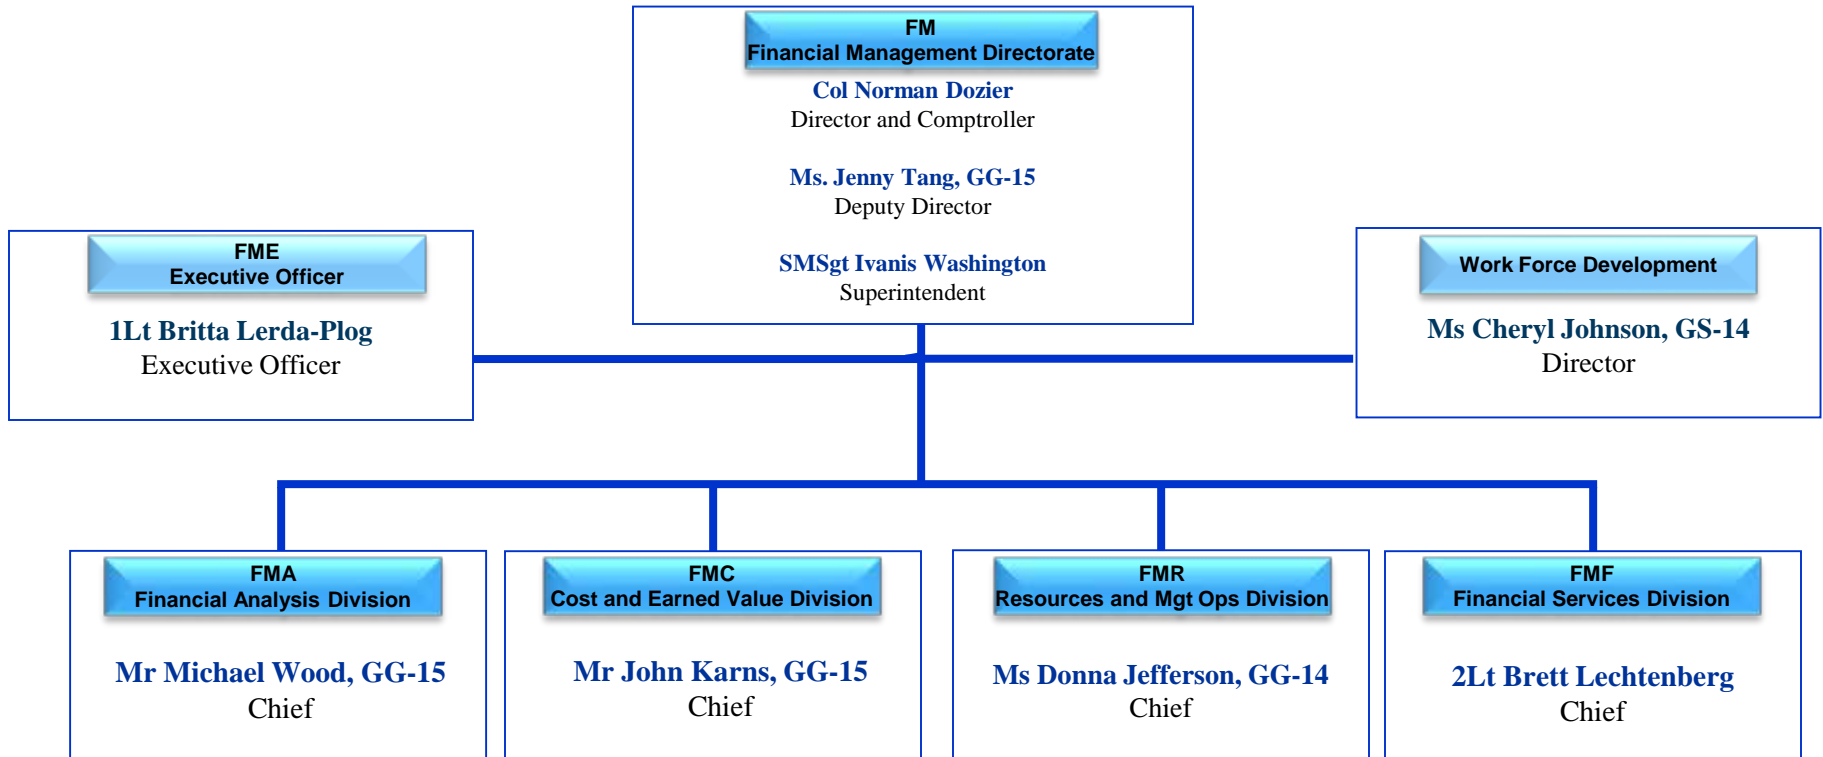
FM
Financial Management Directorate

Col Norman Dozier
Director and Comptroller

Ms. Jenny Tang, GG-15
Deputy Director

SMSgt Ivanis Washington
Superintendent

FME
Executive Officer

1Lt Britta Lerda-Plog
Executive Officer

Work Force Development

Ms Cheryl Johnson, GS-14
Director

FMA
Financial Analysis Division

Mr Michael Wood, GG-15
Chief

FMC
Cost and Earned Value Division

Mr John Karns, GG-15
Chief

FMR
Resources and Mgt Ops Division

Ms Donna Jefferson, GG-14
Chief

FMF
Financial Services Division

2Lt Brett Lechtenberg
Chief